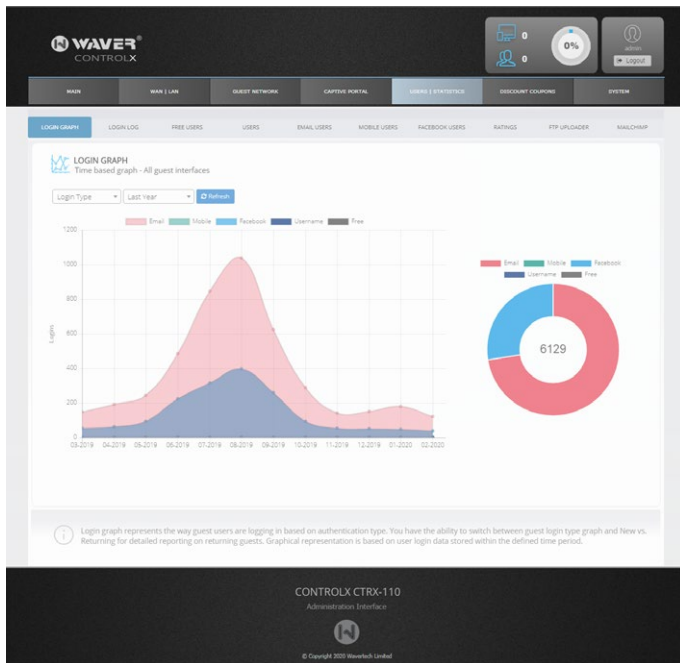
WAVER®
CONTROLX

0
0
0%
admin
Logout

MAIN | WAN | LAN | GUEST NETWORK | CAPTIVE PORTAL | USERS | STATISTICS | DISCOUNT COUPONS | SYSTEM

LOGIN GRAPH | LOGIN LOG | FREE USERS | USERS | EMAIL USERS | MOBILE USERS | FACEBOOK USERS | RATINGS | FTP UPLOADER | MAILCHIMP

LOGIN GRAPH
Time based graph - All guest interfaces

Login Type
Last Year
Refresh

Email Mobile Facebook Username Free

1200
1000
800
600
400
200
0

Logins

03-2019 04-2019 05-2019 06-2019 07-2019 08-2019 09-2019 10-2019 11-2019 12-2019 01-2020 02-2020

Email Mobile Facebook Username Free

6129

Login graph represents the way guest users are logging in based on authentication type. You have the ability to switch between guest login type graph and New vs. Returning for detailed reporting on returning guests. Graphical representation is based on user login data stored within the defined time period.

CONTROLX CTRX-110
Administration Interface

© Copyright 2020 Wavertech Limited